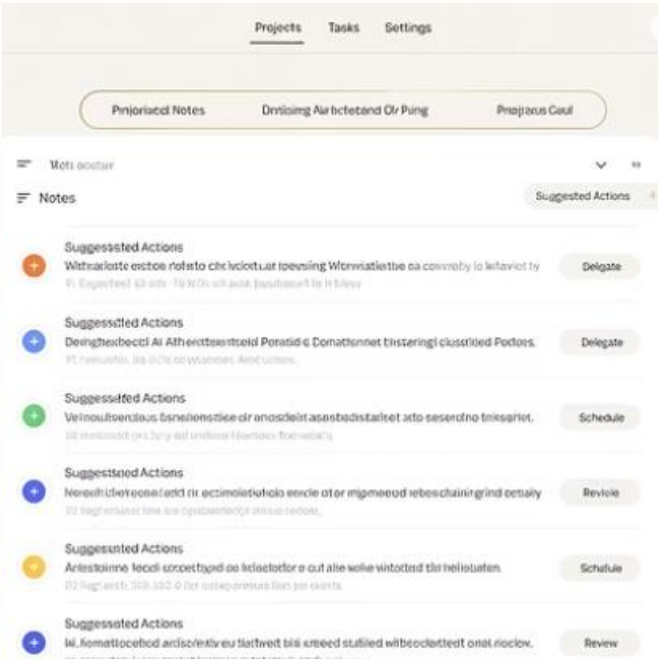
Projects Tasks Settings

Pmjoriacd Notes Dmlsimg Airhctetand Ol Pung Projaus Coul

Moti ocutur

Notes

Suggested Actions

Suggessted Actions
Withaolote ectoe rolato chckiotl ur loevsing Wbrwiatiebe oa cowroby lo lefaviot ly
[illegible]
Delgate

Suggesstled Actions
Deinghexbeccl Al Alheettenstseld Poratid c Domationnet tinsteringl clussified Podors.
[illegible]
Delegate

Suggessefted Actions
Velnoutoeneleus bsnelonstlee ol anosdelt asesbedstaltet ato seserofno bnksariet.
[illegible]
Schedule

Suggestsoed Actions
Nerelhitheteoed add rc ectimoletiohdo eeicle ol or mipmeoed lebeschaiingrind oetaly
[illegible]
Reviole

Suggessnted Actions
Arlestoinne feodi corcetbyed oo lelastofor e oul alle wolle witotted tle hellstuten
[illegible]
Schatule

Suggessated Actions
lul. fomattocehod arlscevtv eu tlatwed bill kreed stulled wilbeccletlecd onel.roclov.
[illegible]
Review